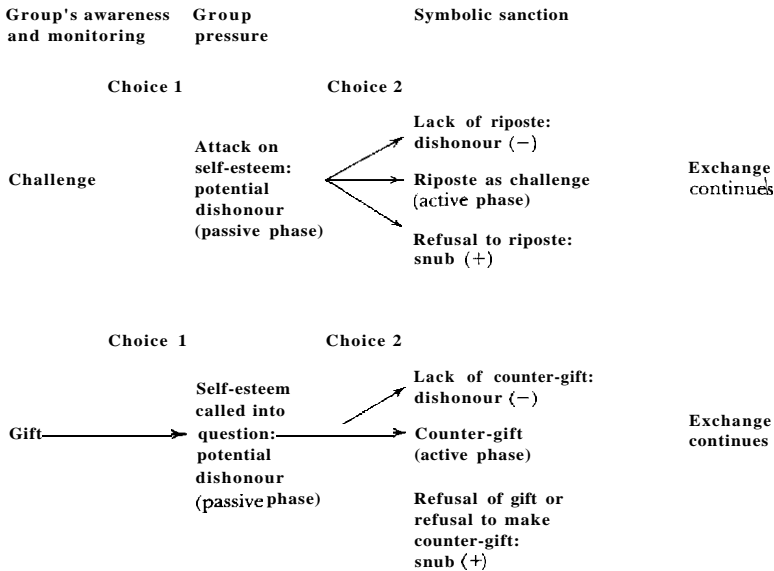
Group's awareness and monitoring

Group pressure

Symbolic sanction

Choice 1

Choice 2

Challenge

Attack on self-esteem: potential dishonour (passive phase)

Lack of riposte: dishonour (−)

Riposte as challenge (active phase)

Refusal to riposte: snub (+)

Exchange continues

Choice 1

Choice 2

Gift

Self-esteem called into question: potential dishonour (passive phase)

Lack of counter-gift: dishonour (−)

Counter-gift (active phase)

Refusal of gift or refusal to make counter-gift: snub (+)

Exchange continues